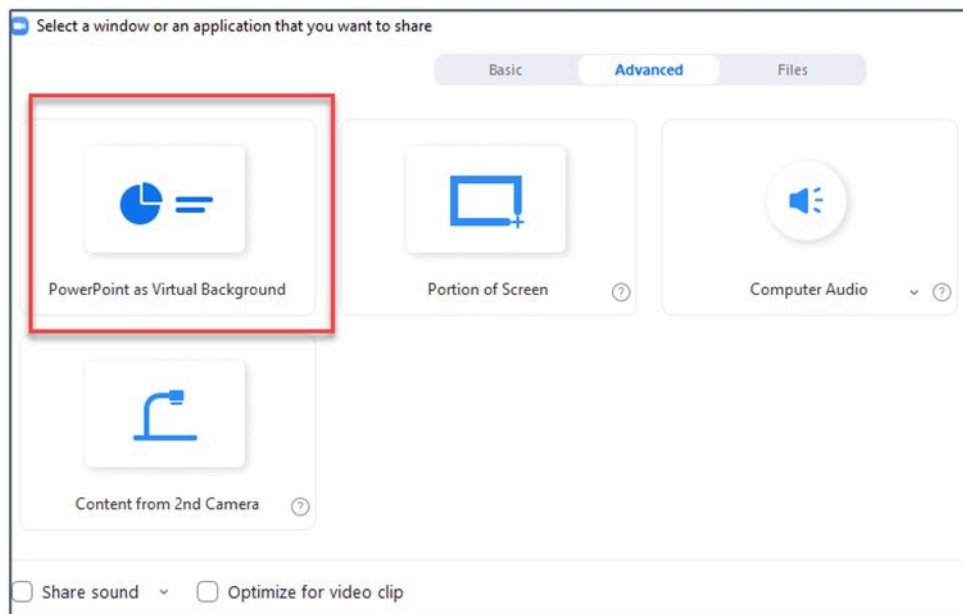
Select a window or an application that you want to share

Basic Advanced Files

PowerPoint as Virtual Background

Portion of Screen ?

Computer Audio ?

Content from 2nd Camera ?

Share sound

Optimize for video clip